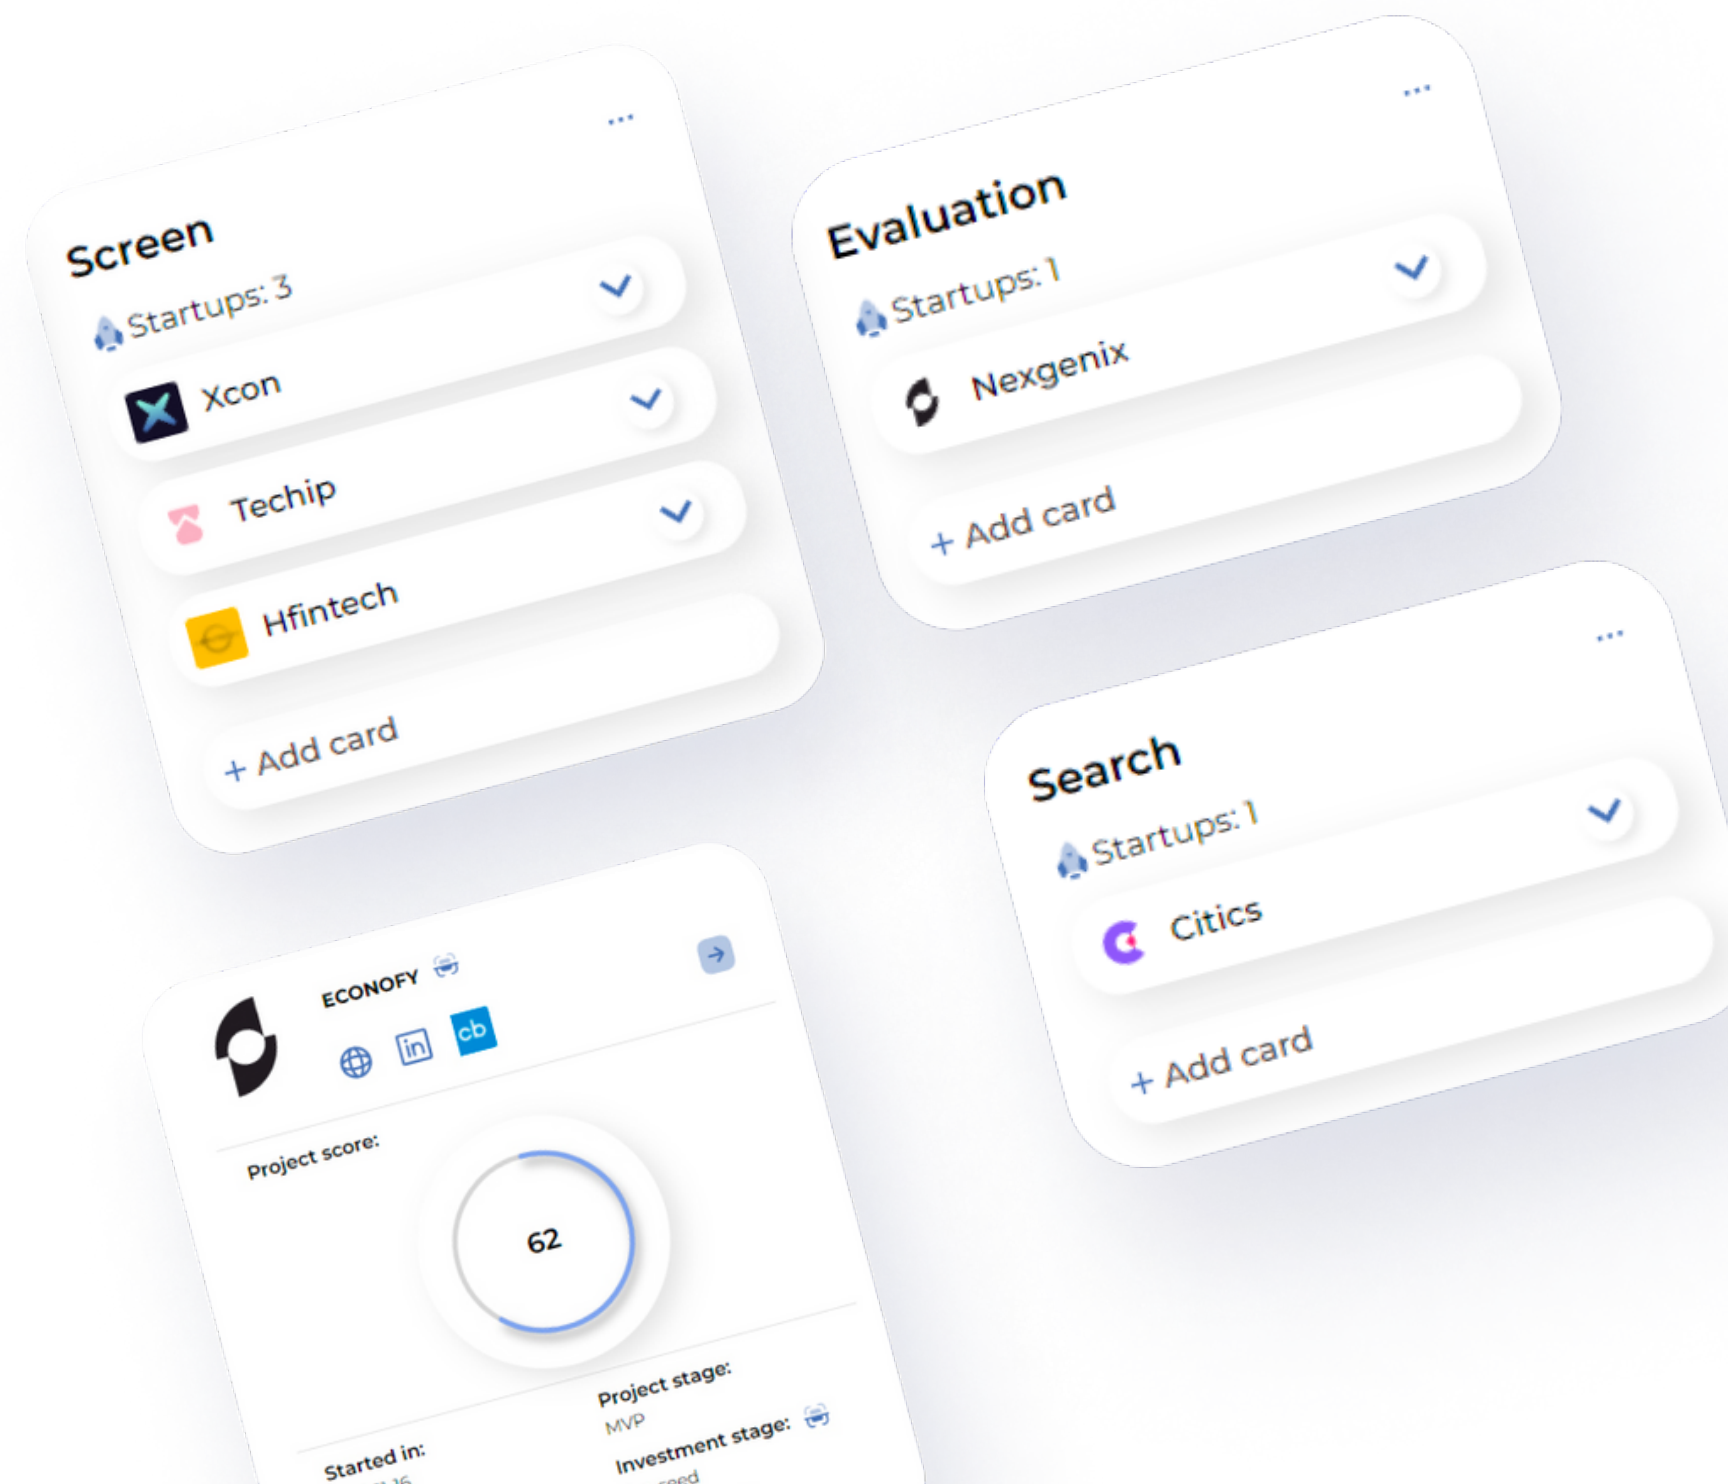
...

Screen

Startups: 3

Xcon

Techip

Hfintech

+ Add card

...

Evaluation

Startups: 1

Nexgenix

+ Add card

...

Search

Startups: 1

Citics

+ Add card

ECONOFY

in

cb

Project score:

62

Started in:

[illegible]

Project stage:

MVP

Investment stage:

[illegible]